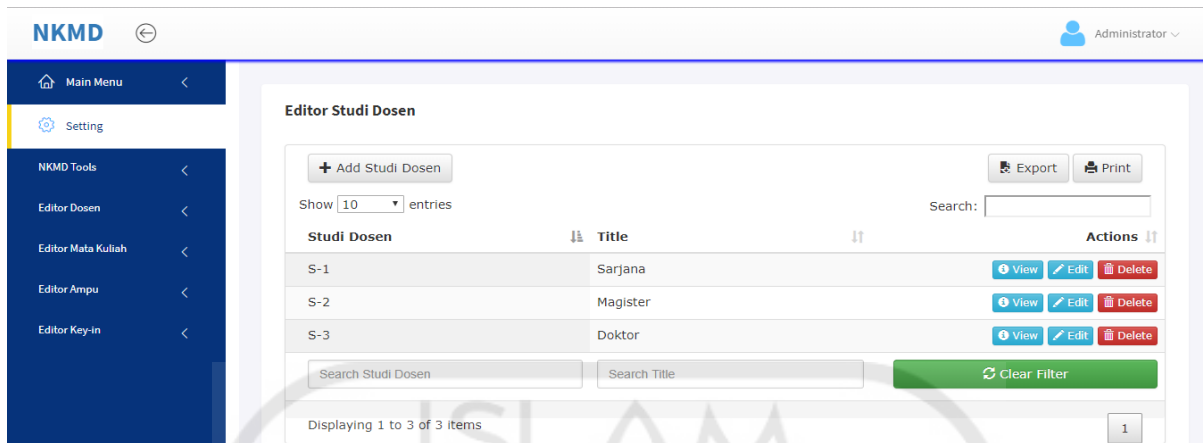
NKMD

Administrator

Main Menu

Setting

NKMD Tools

Editor Dosen

Editor Mata Kuliah

Editor Ampu

Editor Key-in

Editor Studi Dosen

+ Add Studi Dosen

Export

Print

Show 10 entries

Search:

| Studi Dosen | Title | Actions |
|---|---|---|
| S-1 | Sarjana | View Edit Delete |
| S-2 | Magister | View Edit Delete |
| S-3 | Doktor | View Edit Delete |

Search Studi Dosen

Search Title

Clear Filter

Displaying 1 to 3 of 3 items

1

ISLAM